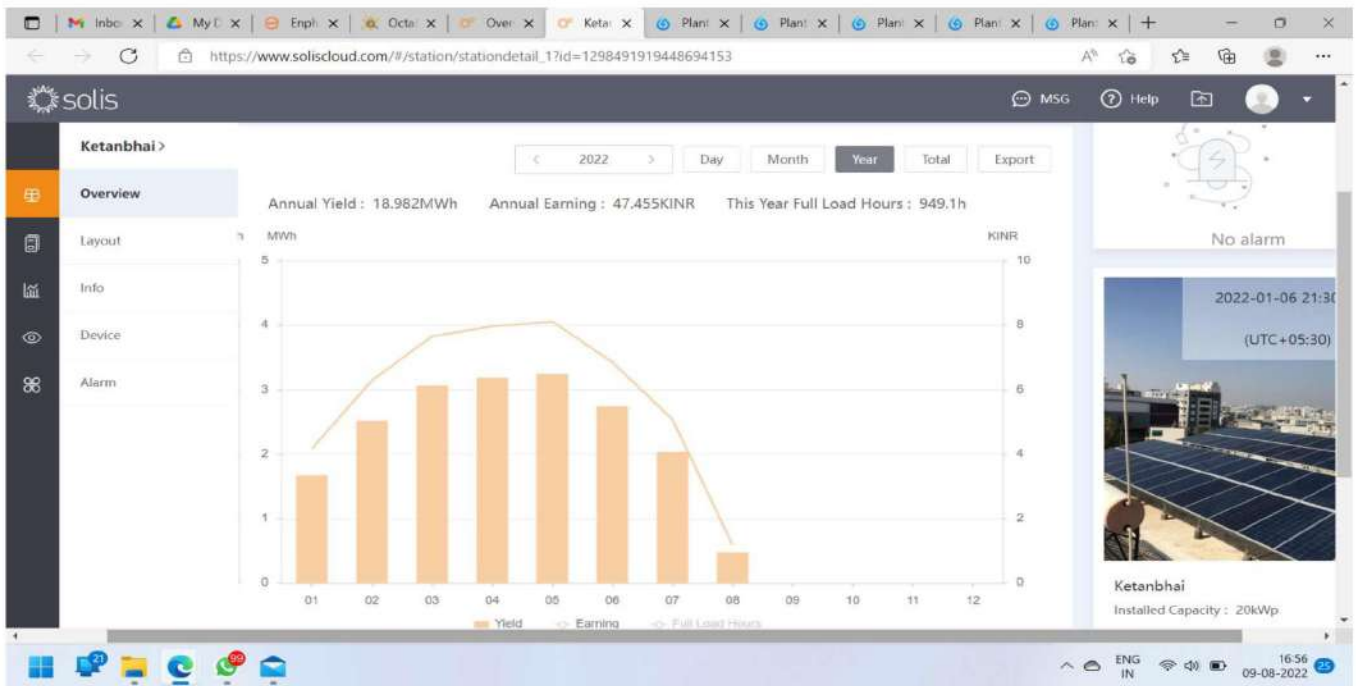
Inbo x | My D x | Enph x | Octa x | Over x | Keta x | Plant x | Plant x | Plant x | Plant x | Plan x | +

https://www.soliscloud.com/#/station/stationdetail_1?id=1298491919448694153

solis

MSG  Help

Ketanbhai >

Overview

Layout

Info

Device

Alarm

< 2022 >  Day  Month  Year  Total  Export

Annual Yield : 18.982MWh   Annual Earning : 47.455KINR   This Year Full Load Hours : 949.1h

MWh  KINR

5 4 3 2 1 0

10 8 6 4 2 0

01 02 03 04 05 06 07 08 09 10 11 12

Yield  Earning  Full Load Hours

No alarm

2022-01-06 21:3

(UTC+05:30)

Ketanbhai

Installed Capacity : 20kWp

21  99

ENG IN  16:56 09-08-2022  25